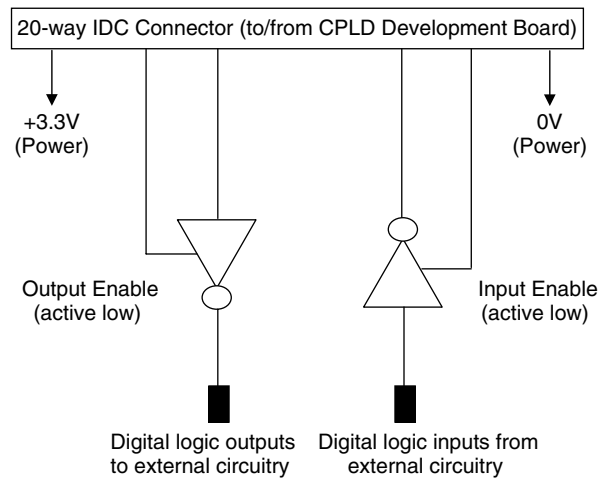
20-way IDC Connector (to/from CPLD Development Board)

+3.3V
(Power)

0V
(Power)

Output Enable
(active low)

Input Enable
(active low)

Digital logic outputs
to external circuitry

Digital logic inputs from
external circuitry